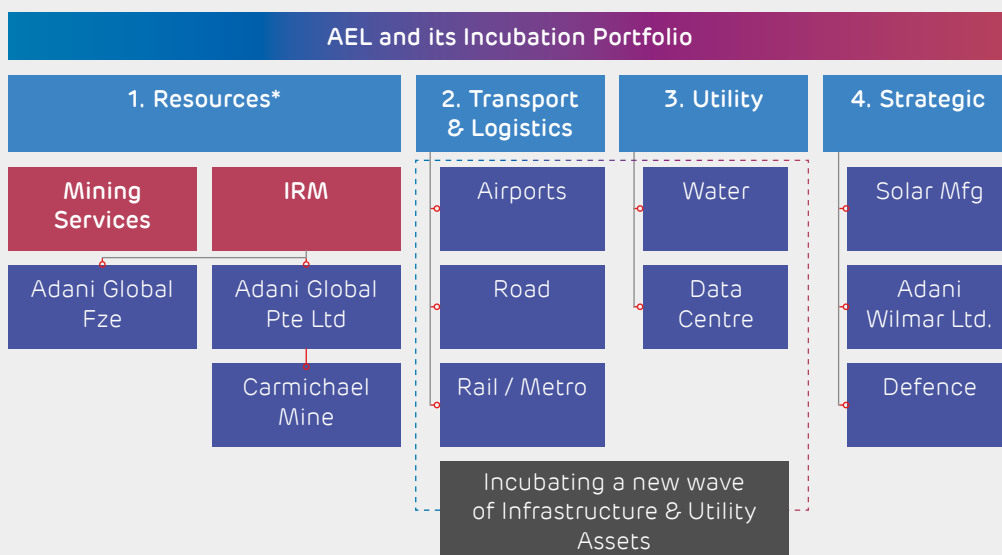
AEL and its Incubation Portfolio

1. Resources*

Mining Services

IRM

Adani Global Fze

Adani Global Pte Ltd

Carmichael Mine

2. Transport & Logistics

Airports

Road

Rail / Metro

3. Utility

Water

Data Centre

4. Strategic

Solar Mfg

Adani Wilmar Ltd.

Defence

Incubating a new wave of Infrastructure & Utility Assets